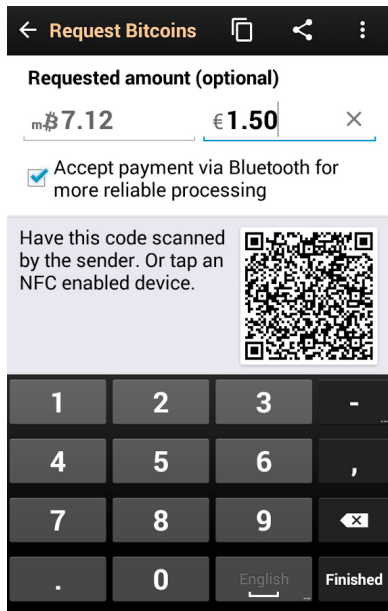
← Request Bitcoins

Requested amount (optional)

m฿7.12 €1.50 ×

Accept payment via Bluetooth for more reliable processing

Have this code scanned by the sender. Or tap an NFC enabled device.

| 1 | 2 | 3 | - |
|---|---|---|---|
| 4 | 5 | 6 | , |
| 7 | 8 | 9 | ⌫ |
| . | 0 | English | Finished |